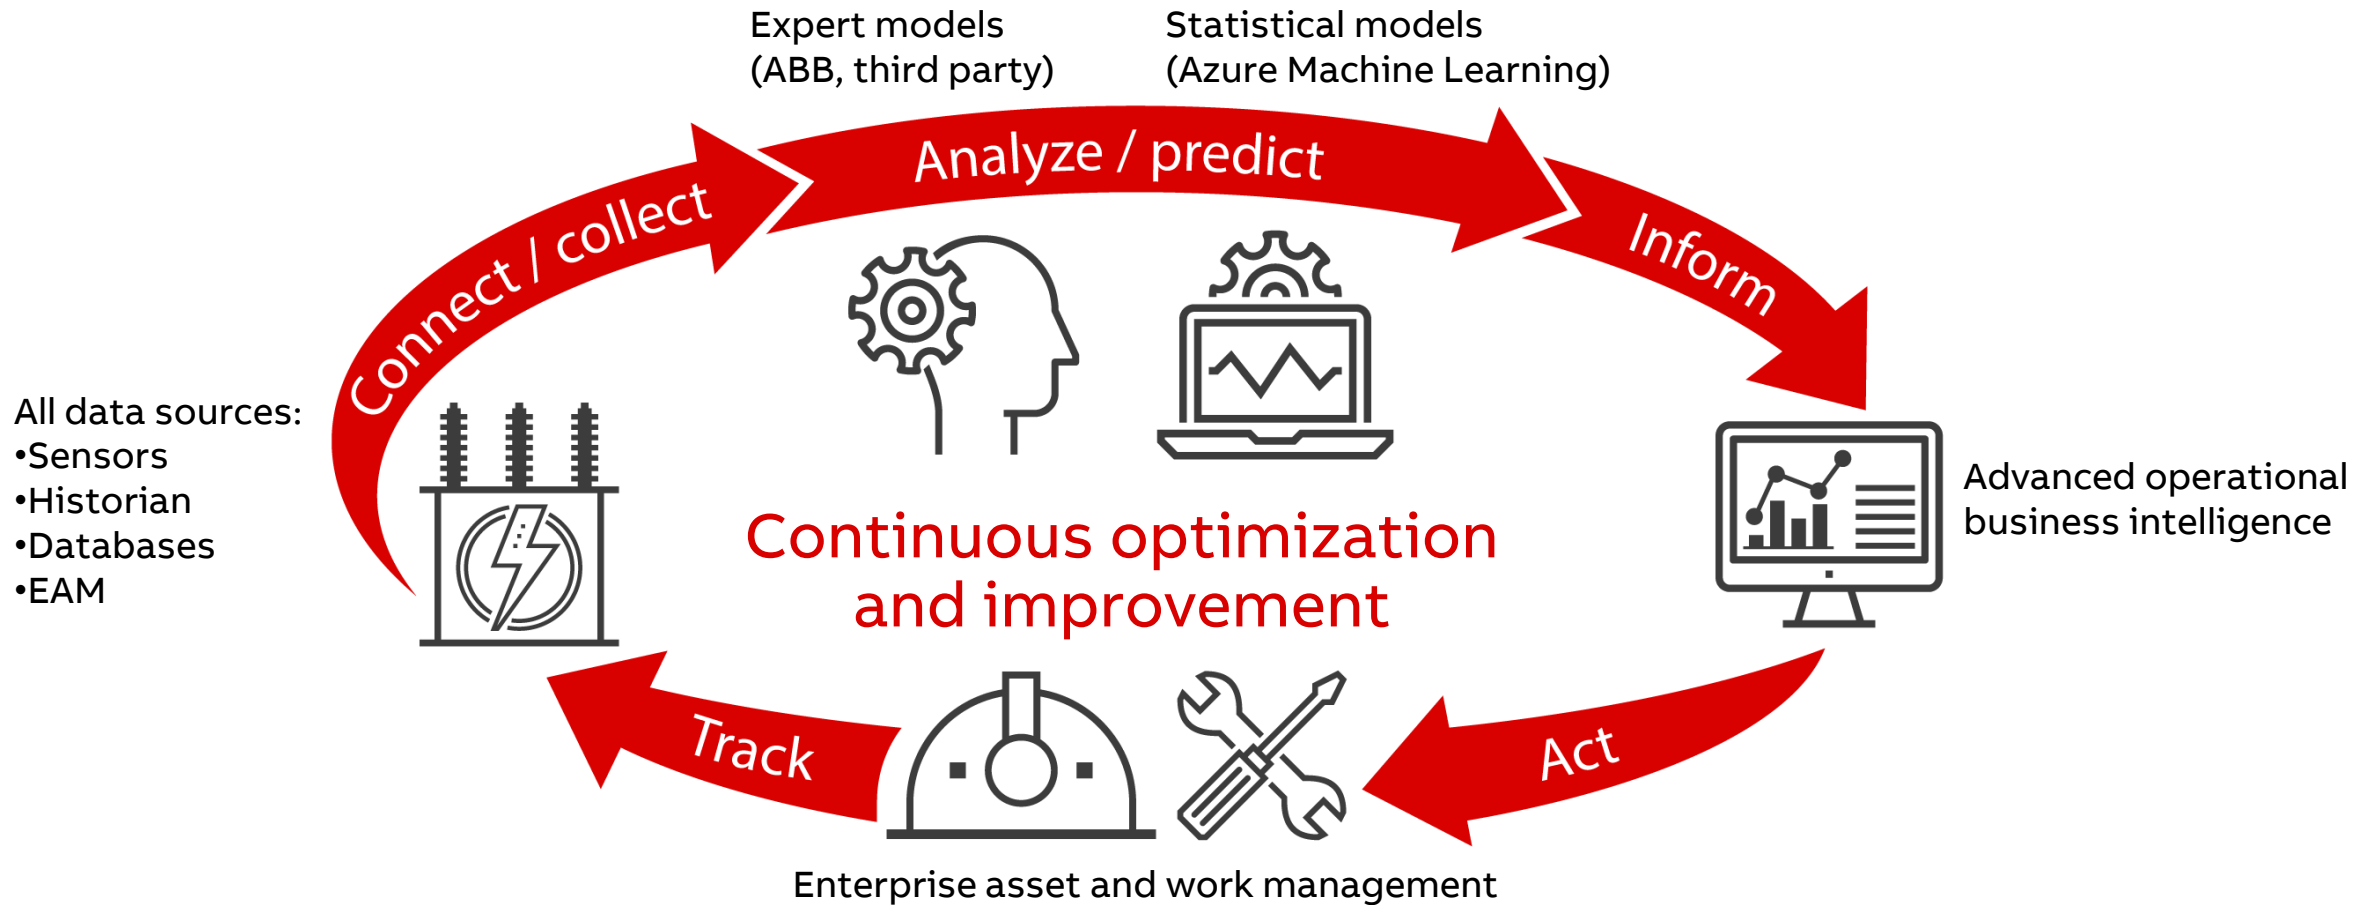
Expert models
(ABB, third party)

Statistical models
(Azure Machine Learning)

Connect / collect

Analyze / predict

Inform

All data sources:
•Sensors
•Historian
•Databases
•EAM

Continuous optimization and improvement

Advanced operational business intelligence

Track

Act

Enterprise asset and work management